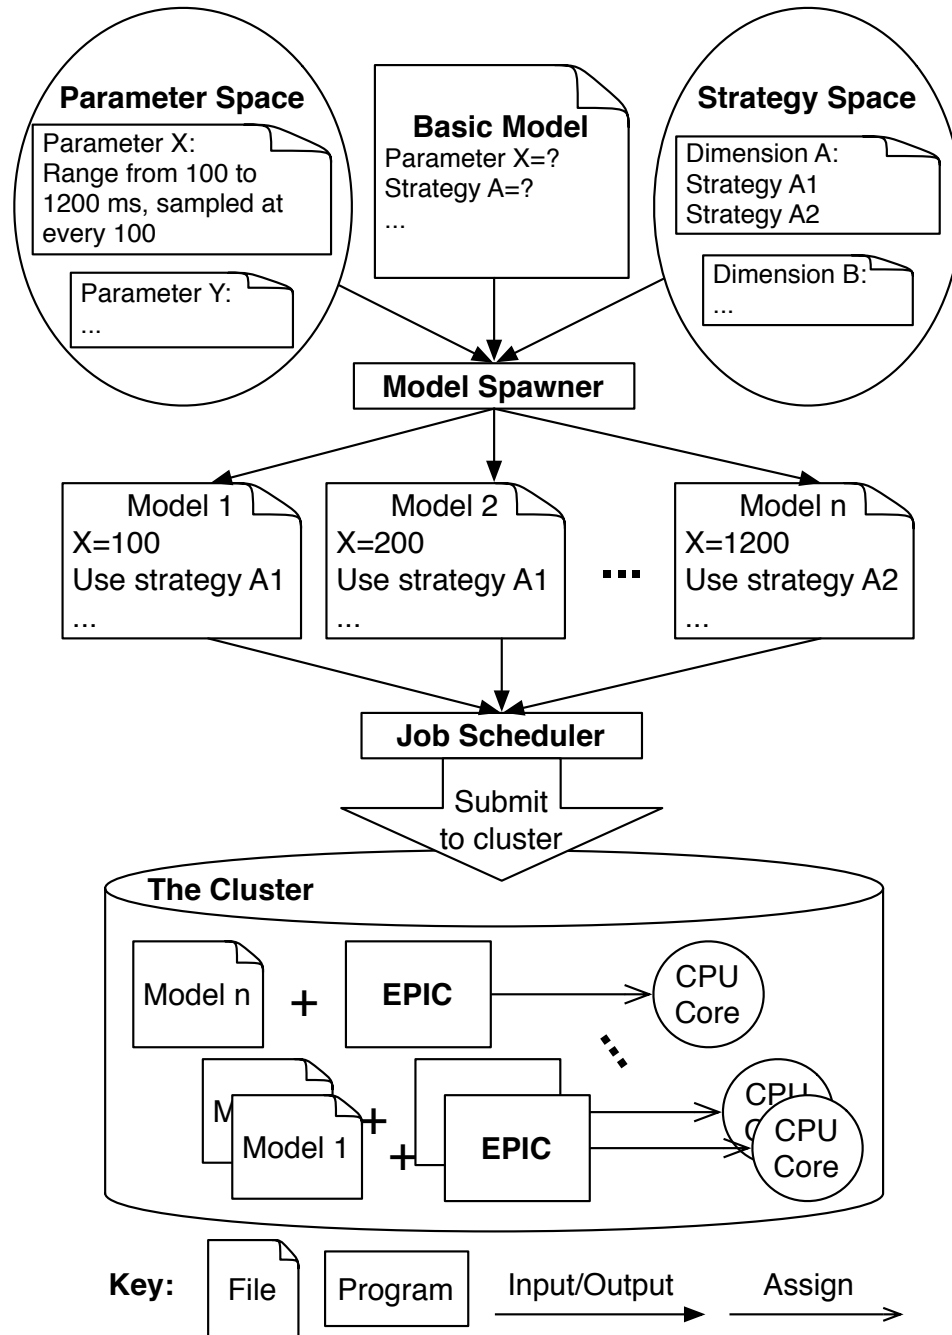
Parameter Space

Parameter X:
Range from 100 to 1200 ms, sampled at every 100

Parameter Y:
...

Basic Model
Parameter X=?
Strategy A=?
...

Strategy Space

Dimension A:
Strategy A1
Strategy A2

Dimension B:
...

Model Spawner

Model 1
X=100
Use strategy A1
...

Model 2
X=200
Use strategy A1
...

...

Model n
X=1200
Use strategy A2
...

Job Scheduler

Submit to cluster

The Cluster

Model n + EPIC CPU Core

...

M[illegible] + Model 1 + EPIC CPU C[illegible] CPU Core

Key: File Program Input/Output Assign